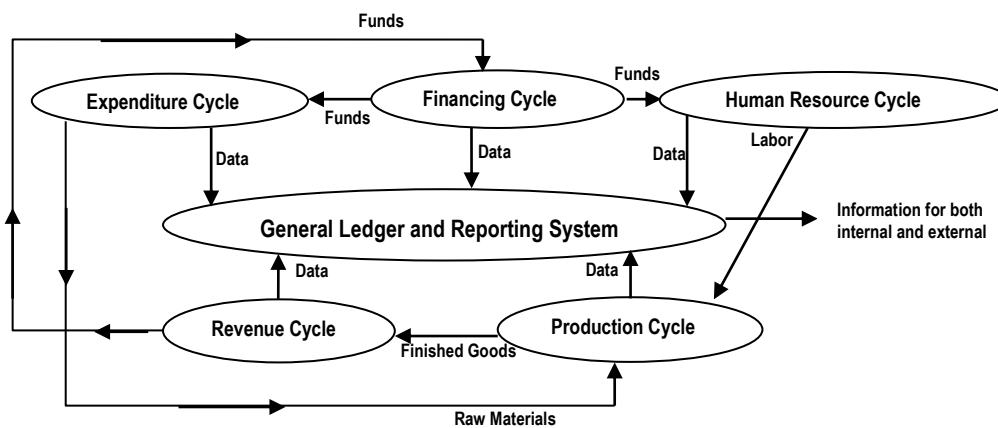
Funds

Expenditure Cycle

Financing Cycle

Funds

Human Resource Cycle

Funds

Data

Data

Data

Labor

General Ledger and Reporting System

Information for both internal and external

Data

Data

Revenue Cycle

Production Cycle

Finished Goods

Raw Materials